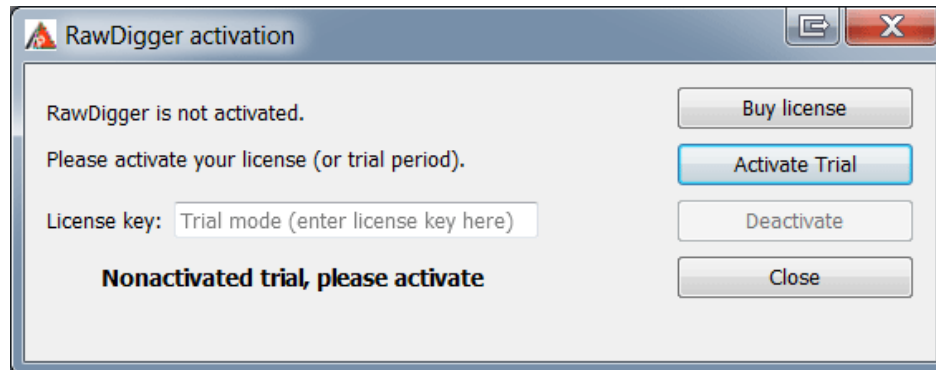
RawDigger activation

RawDigger is not activated.

Please activate your license (or trial period).

License key: Trial mode (enter license key here)

Nonactivated trial, please activate

Buy license

Activate Trial

Deactivate

Close